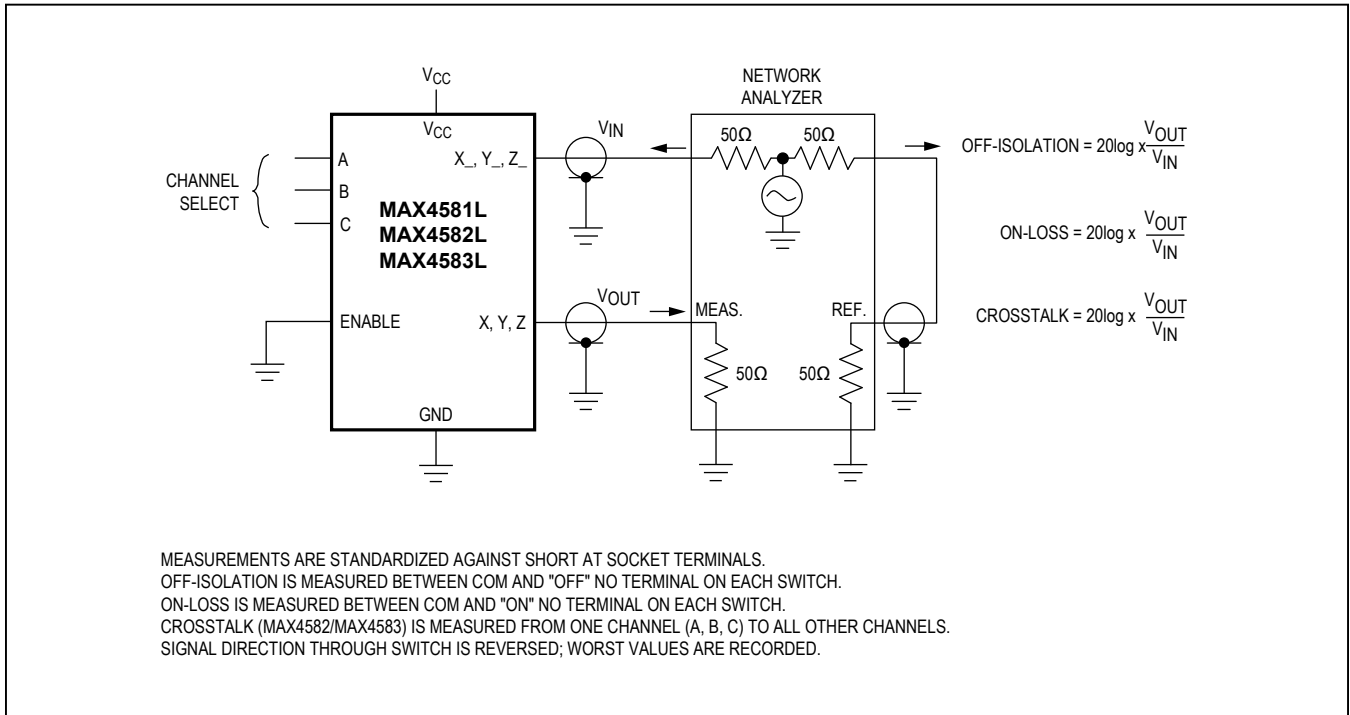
$V_{CC}$

$V_{CC}$

CHANNEL SELECT

A

B

C

MAX4581L
MAX4582L
MAX4583L

ENABLE

X_, Y_, Z_

X, Y, Z

GND

$V_{IN}$

$V_{OUT}$

NETWORK ANALYZER

50Ω

50Ω

MEAS.

REF.

50Ω

50Ω

OFF-ISOLATION = 20log x $\frac{V_{OUT}}{V_{IN}}$

ON-LOSS = 20log x $\frac{V_{OUT}}{V_{IN}}$

CROSSTALK = 20log x $\frac{V_{OUT}}{V_{IN}}$

MEASUREMENTS ARE STANDARDIZED AGAINST SHORT AT SOCKET TERMINALS.
OFF-ISOLATION IS MEASURED BETWEEN COM AND "OFF" NO TERMINAL ON EACH SWITCH.
ON-LOSS IS MEASURED BETWEEN COM AND "ON" NO TERMINAL ON EACH SWITCH.
CROSSTALK (MAX4582/MAX4583) IS MEASURED FROM ONE CHANNEL (A, B, C) TO ALL OTHER CHANNELS.
SIGNAL DIRECTION THROUGH SWITCH IS REVERSED; WORST VALUES ARE RECORDED.